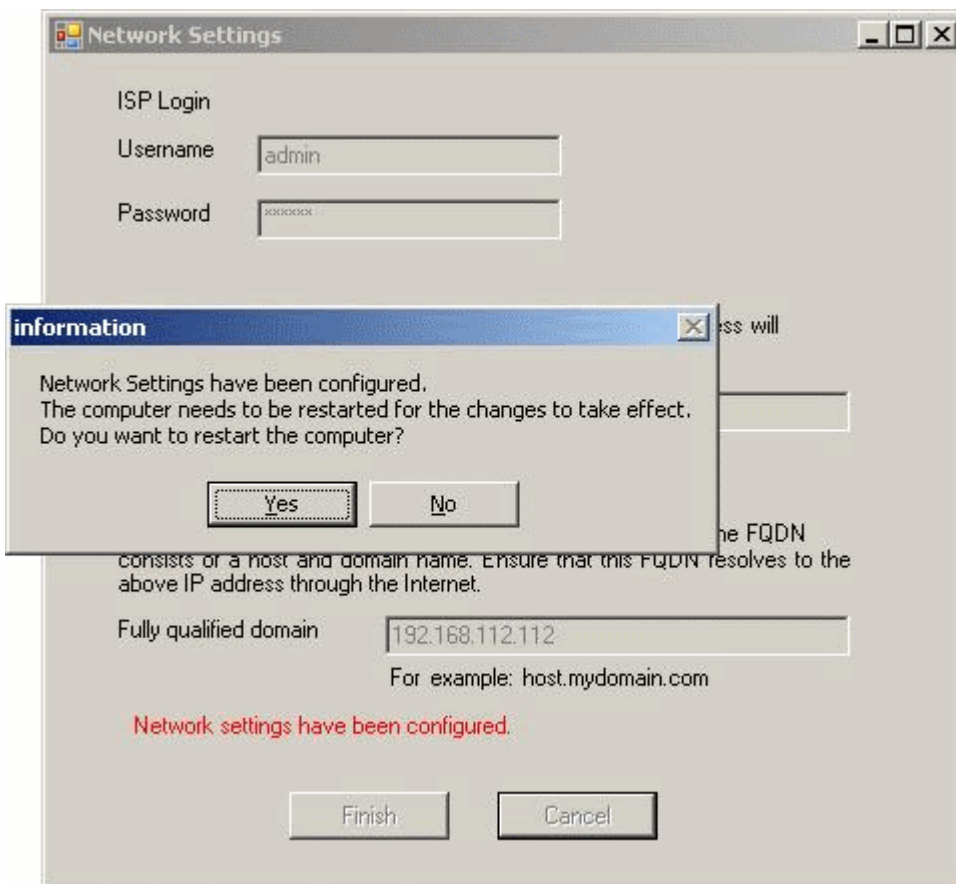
Network Settings

ISP Login

Username admin

Password ******

information

Network Settings have been configured.
The computer needs to be restarted for the changes to take effect.
Do you want to restart the computer?

Yes No

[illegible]ss will

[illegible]he FQDN consists of a host and domain name. Ensure that this FQDN resolves to the above IP address through the Internet.

Fully qualified domain 192.168.112.112

For example: host.mydomain.com

Network settings have been configured.

Finish Cancel